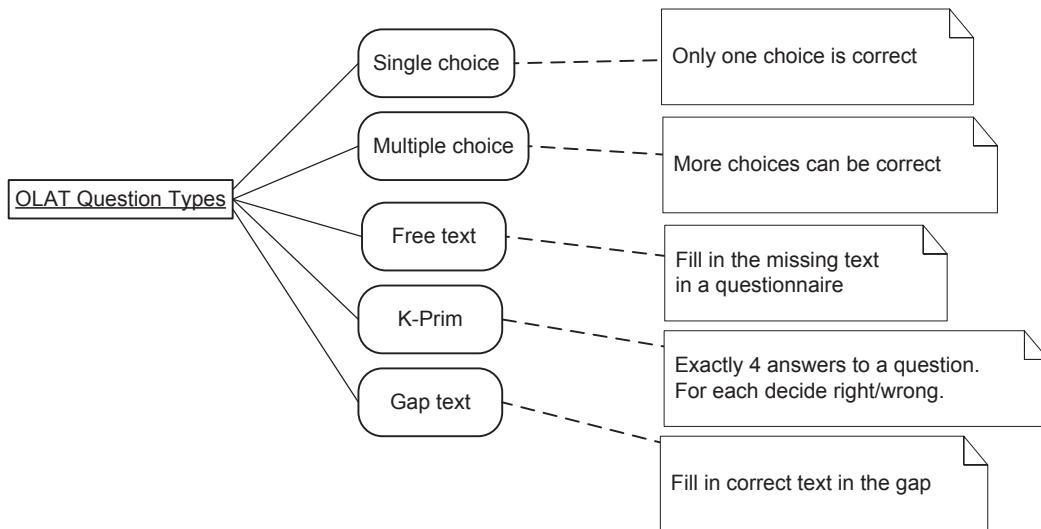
OLAT Question Types

Single choice

Only one choice is correct

Multiple choice

More choices can be correct

Free text

Fill in the missing text in a questionnaire

K-Prim

Exactly 4 answers to a question. For each decide right/wrong.

Gap text

Fill in correct text in the gap